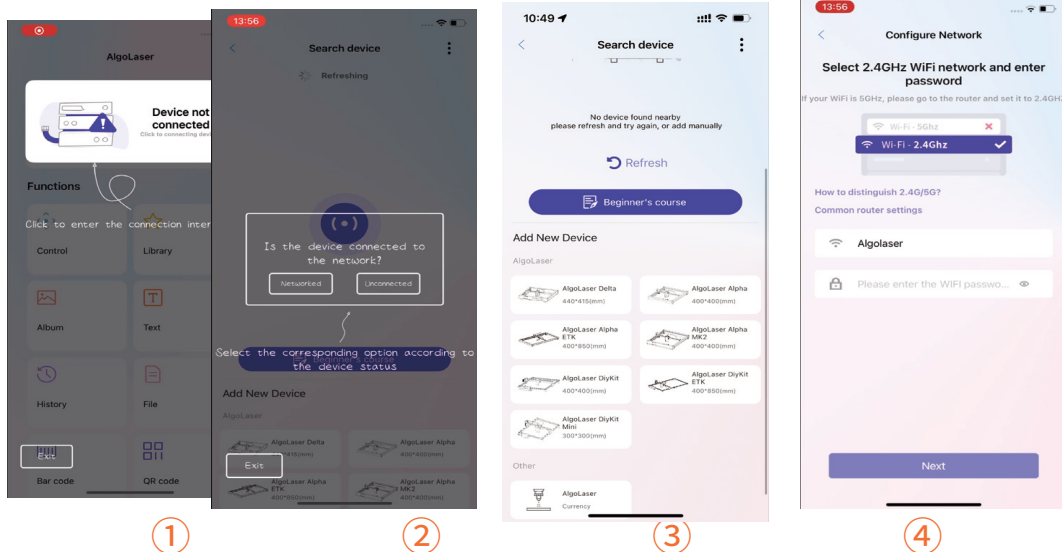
AlgoLaser

Device not connected
Click to connecting devi

Functions

Click to enter the connection inter

Control
Library
Album
Text
History
File
Exit
Bar code
QR code

①

13:56

Search device

Refreshing

Is the device connected to the network?

Networked
Unconnected

Select the corresponding option according to the device status

Beginner's course

Add New Device

AlgoLaser

AlgoLaser Delta
AlgoLaser Alpha
400*400(mm)
Exit
AlgoLaser Alpha ETK
AlgoLaser Alpha MK2

②

10:49

Search device

No device found nearby
please refresh and try again, or add manually

Refresh

Beginner's course

Add New Device

AlgoLaser

AlgoLaser Delta
440*415(mm)
AlgoLaser Alpha
400*400(mm)
AlgoLaser Alpha ETK
400*850(mm)
AlgoLaser Alpha MK2
400*400(mm)
AlgoLaser DiyKit
400*400(mm)
AlgoLaser DiyKit ETK
400*850(mm)
AlgoLaser DiyKit Mini
300*300(mm)

Other

AlgoLaser
Currency

③

13:56

Configure Network

Select 2.4GHz WiFi network and enter password

If your WiFi is 5GHz, please go to the router and set it to 2.4GHz

Wi-Fi - 5Ghz
Wi-Fi - 2.4Ghz

How to distinguish 2.4G/5G?
Common router settings

Algolaser

Please enter the WIFI passwo...

Next

④